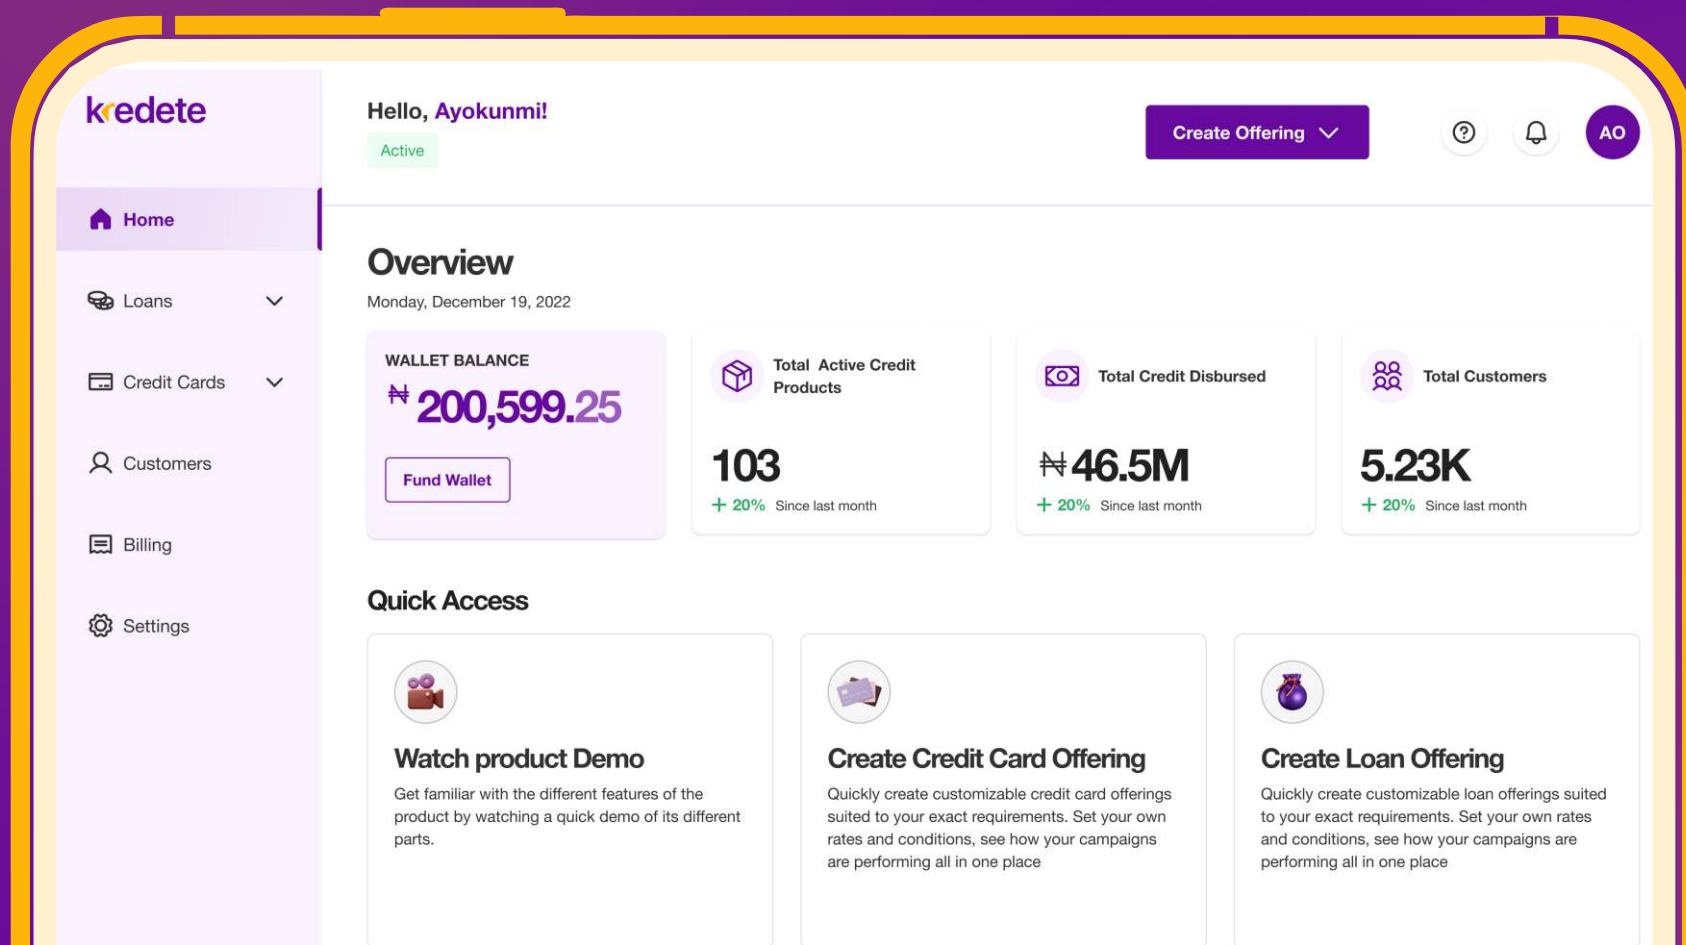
kredete

Home
Loans
Credit Cards
Customers
Billing
Settings

Hello, Ayokunmi!
Active

Create Offering

AO

Overview
Monday, December 19, 2022

WALLET BALANCE
₦ 200,599.25
Fund Wallet

Total Active Credit Products
103
+ 20% Since last month

Total Credit Disbursed
₦46.5M
+ 20% Since last month

Total Customers
5.23K
+ 20% Since last month

Quick Access

Watch product Demo
Get familiar with the different features of the product by watching a quick demo of its different parts.

Create Credit Card Offering
Quickly create customizable credit card offerings suited to your exact requirements. Set your own rates and conditions, see how your campaigns are performing all in one place

Create Loan Offering
Quickly create customizable loan offerings suited to your exact requirements. Set your own rates and conditions, see how your campaigns are performing all in one place